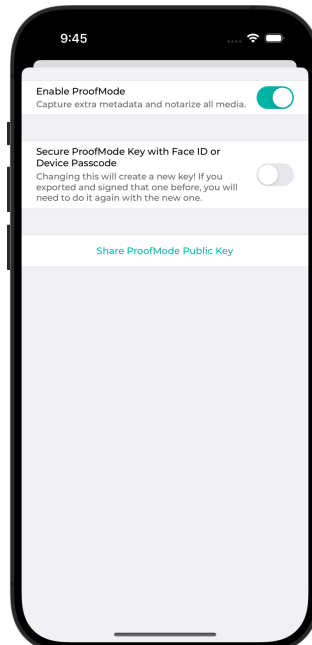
9:45

Enable ProofMode
Capture extra metadata and notarize all media.

Secure ProofMode Key with Face ID or Device Passcode
Changing this will create a new key! If you exported and signed that one before, you will need to do it again with the new one.

Share ProofMode Public Key